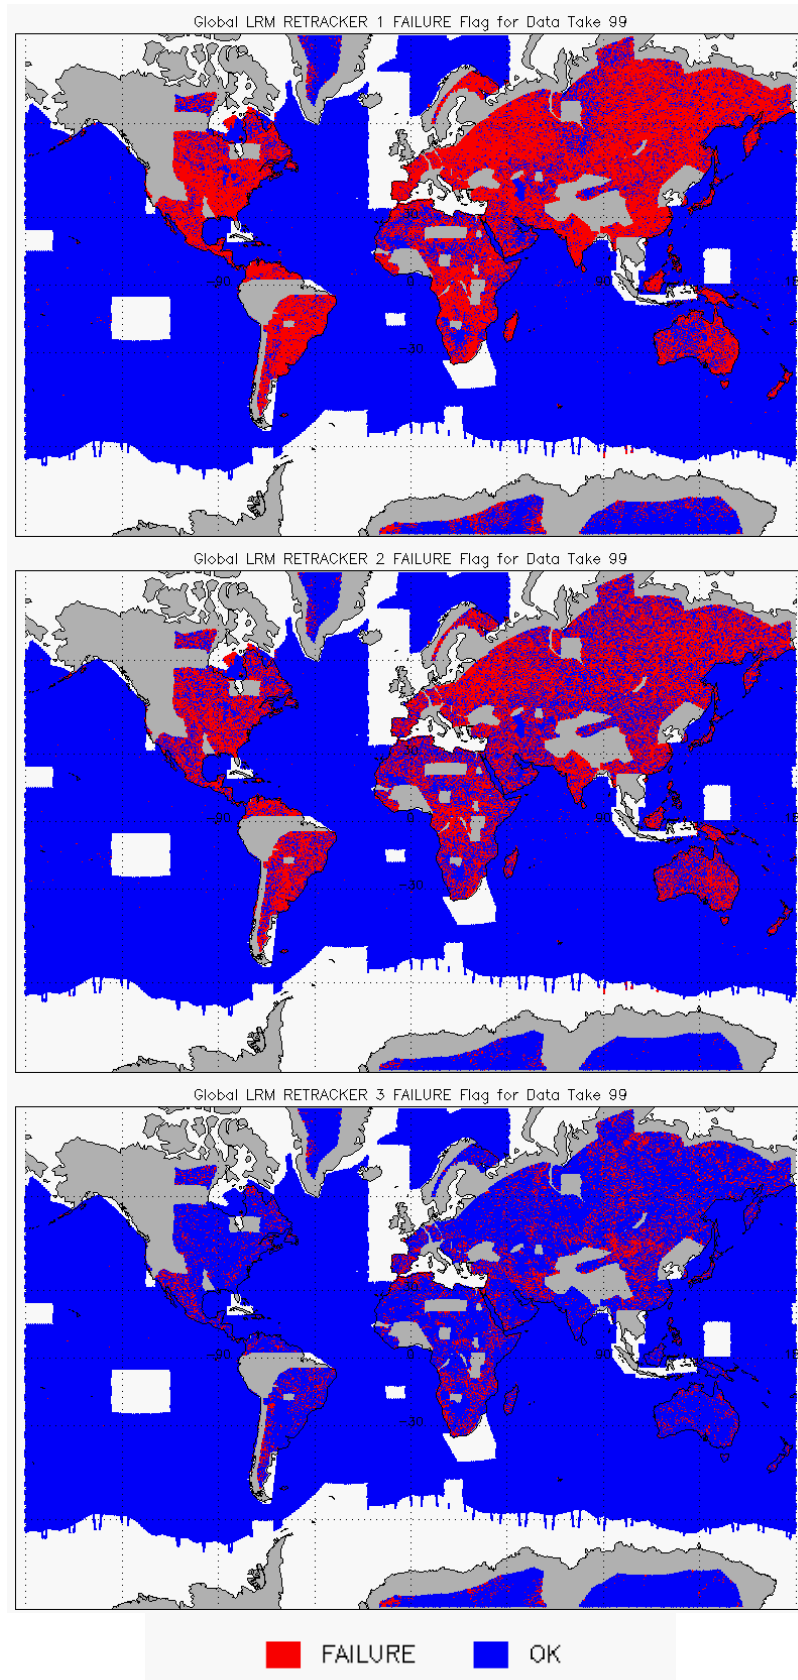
Global LRM RETRACKER 1 FAILURE Flag for Data Take 99

-90
0
90
-30

Global LRM RETRACKER 2 FAILURE Flag for Data Take 99

-90
0
90
-30

Global LRM RETRACKER 3 FAILURE Flag for Data Take 99

-90
0
90
-30

FAILURE OK